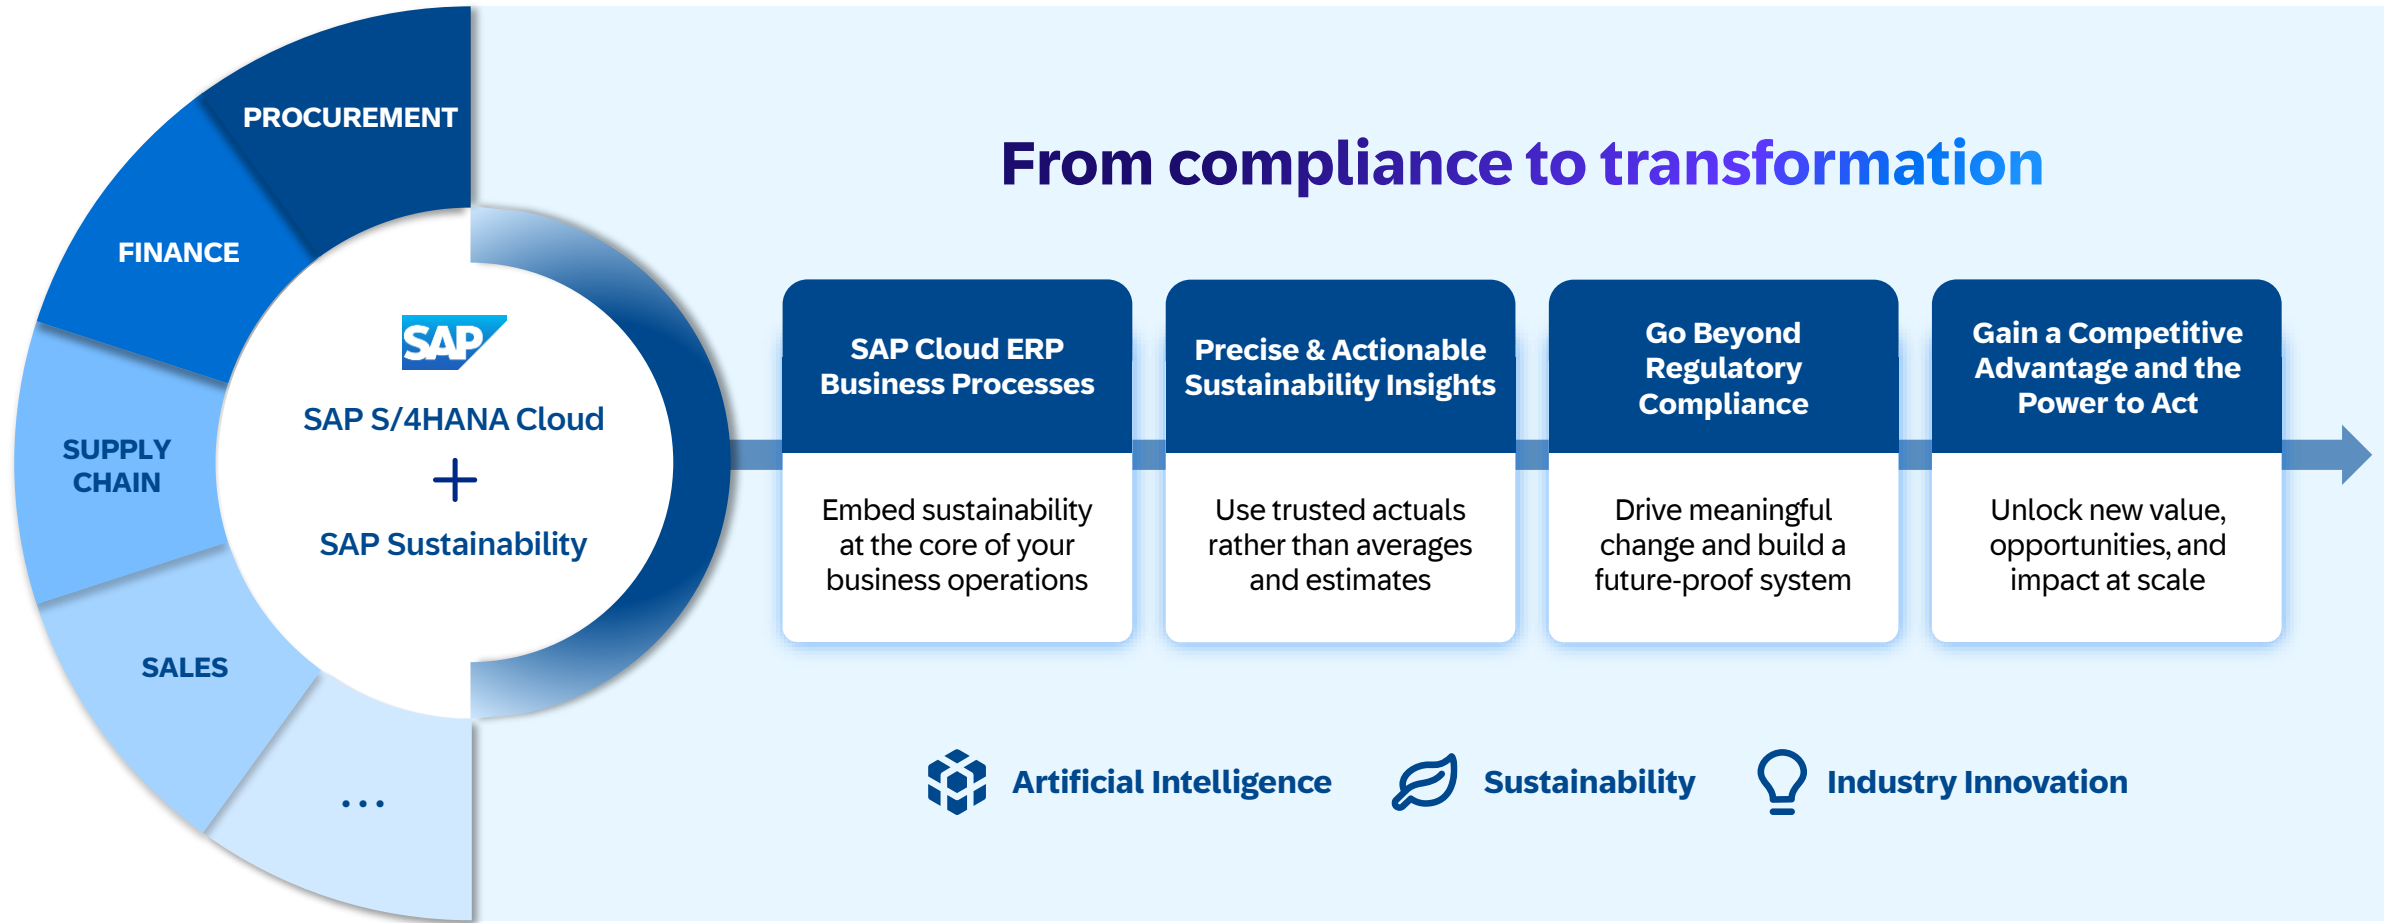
PROCUREMENT

FINANCE

SUPPLY CHAIN

SALES

...

SAP

SAP S/4HANA Cloud

+

SAP Sustainability

From compliance to transformation

SAP Cloud ERP Business Processes

Embed sustainability at the core of your business operations

Precise & Actionable Sustainability Insights

Use trusted actuals rather than averages and estimates

Go Beyond Regulatory Compliance

Drive meaningful change and build a future-proof system

Gain a Competitive Advantage and the Power to Act

Unlock new value, opportunities, and impact at scale

Artificial Intelligence

Sustainability

Industry Innovation